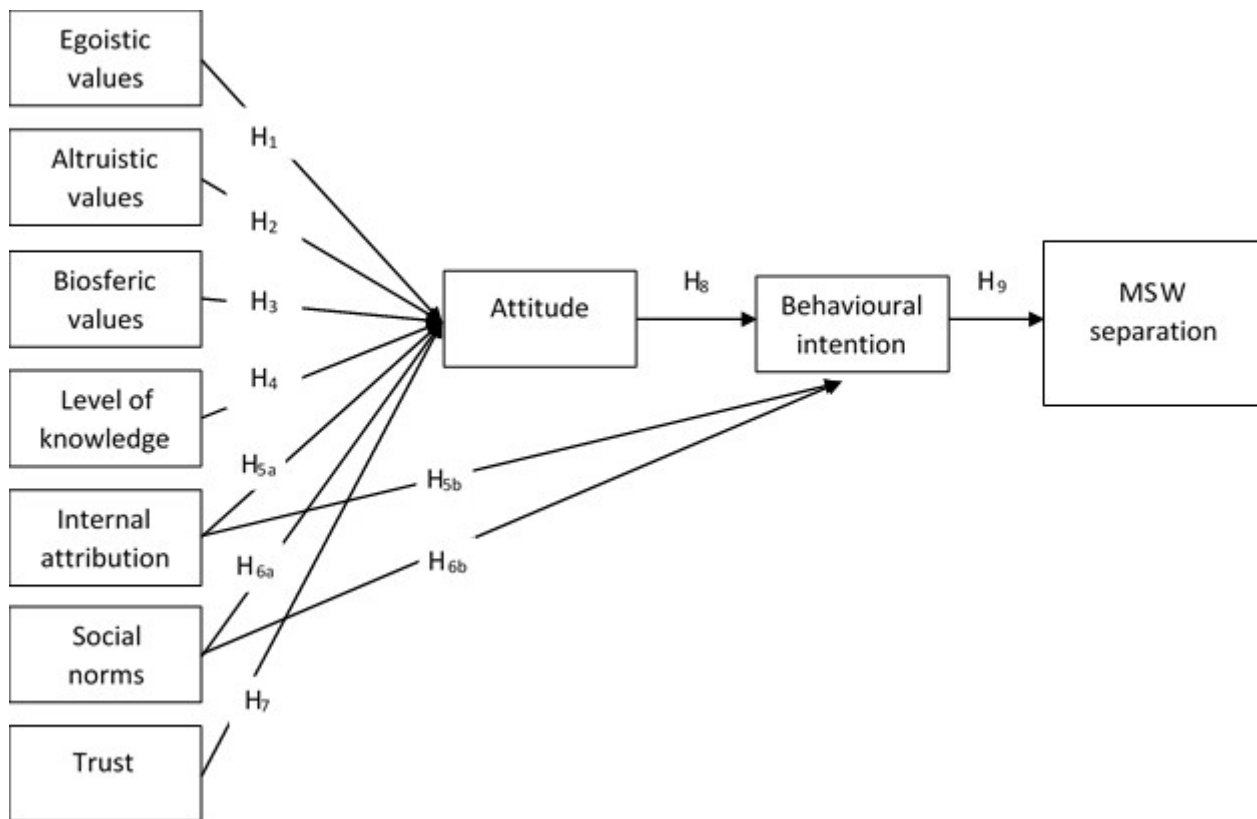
Egoistic values

$H_1$

Altruistic values

$H_2$

Biosferic values

$H_3$

Level of knowledge

$H_4$

Internal attribution

$H_{5a}$

$H_{5b}$

Social norms

$H_{6a}$

$H_{6b}$

Trust

$H_7$

Attitude

$H_8$

Behavioural intention

$H_9$

MSW separation